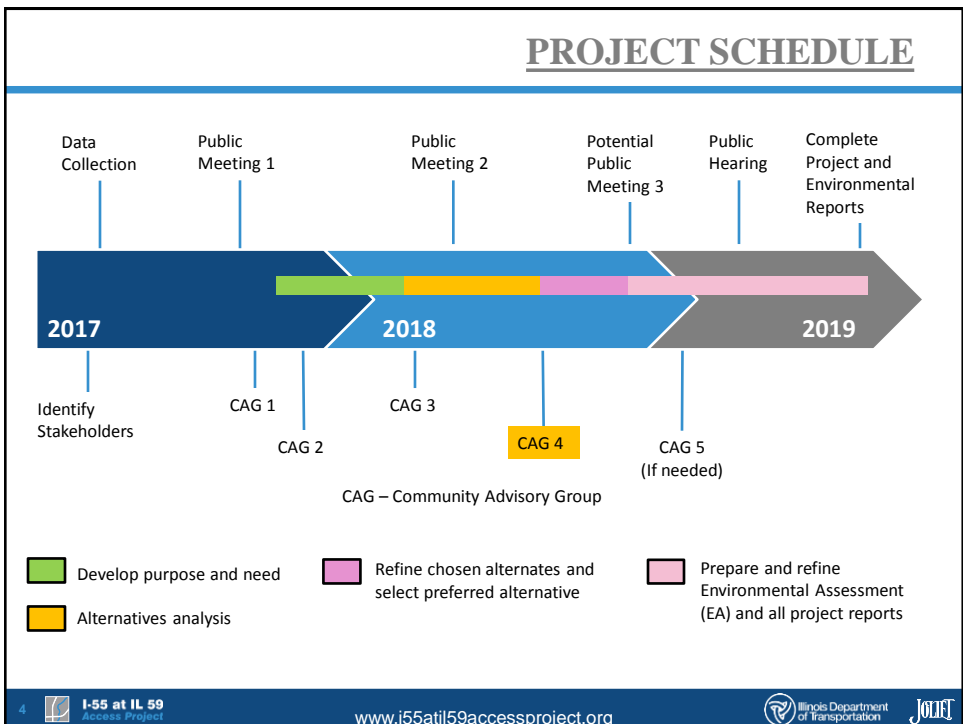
PROJECT SCHEDULE

Data Collection

Public Meeting 1

Public Meeting 2

Potential Public Meeting 3

Public Hearing

Complete Project and Environmental Reports

2017

2018

2019

Identify Stakeholders

CAG 1

CAG 2

CAG 3

CAG 4

CAG 5 (If needed)

CAG – Community Advisory Group

Develop purpose and need

Alternatives analysis

Refine chosen alternates and select preferred alternative

Prepare and refine Environmental Assessment (EA) and all project reports

4

I-55 at IL 59 Access Project

www.i55atil59accessproject.org

Illinois Department of Transportation

JOLIET